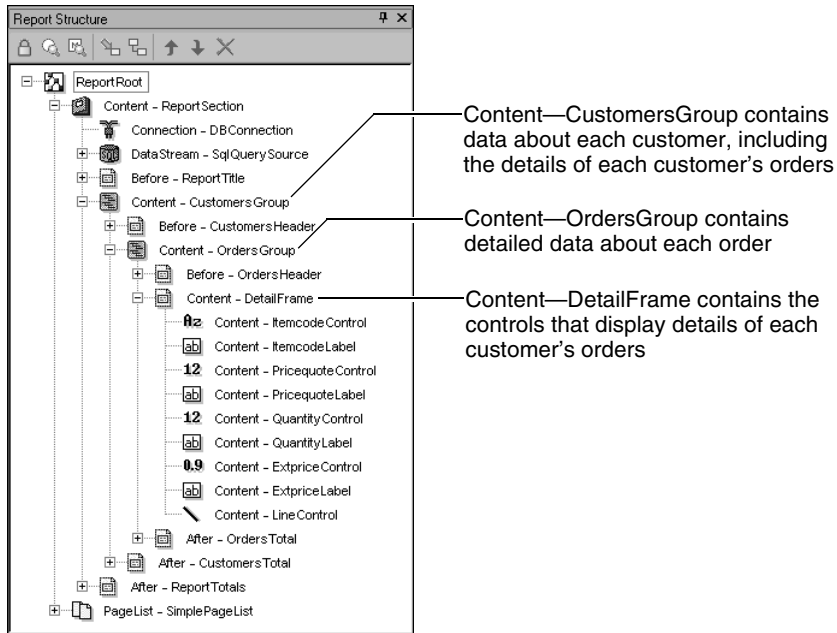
Report Structure

ReportRoot
Content - ReportSection
Connection - DBConnection
DataStream - SqlQuerySource
Before - ReportTitle
Content - CustomersGroup
Before - CustomersHeader
Content - OrdersGroup
Before - OrdersHeader
Content - DetailFrame
Az Content - ItemcodeControl
ab Content - ItemcodeLabel
12 Content - PricequoteControl
ab Content - PricequoteLabel
12 Content - QuantityControl
ab Content - QuantityLabel
0.9 Content - ExtpriceControl
ab Content - ExtpriceLabel
Content - LineControl
After - OrdersTotal
After - CustomersTotal
After - ReportTotals
PageList - SimplePageList

Content—CustomersGroup contains data about each customer, including the details of each customer's orders

Content—OrdersGroup contains detailed data about each order

Content—DetailFrame contains the controls that display details of each customer's orders